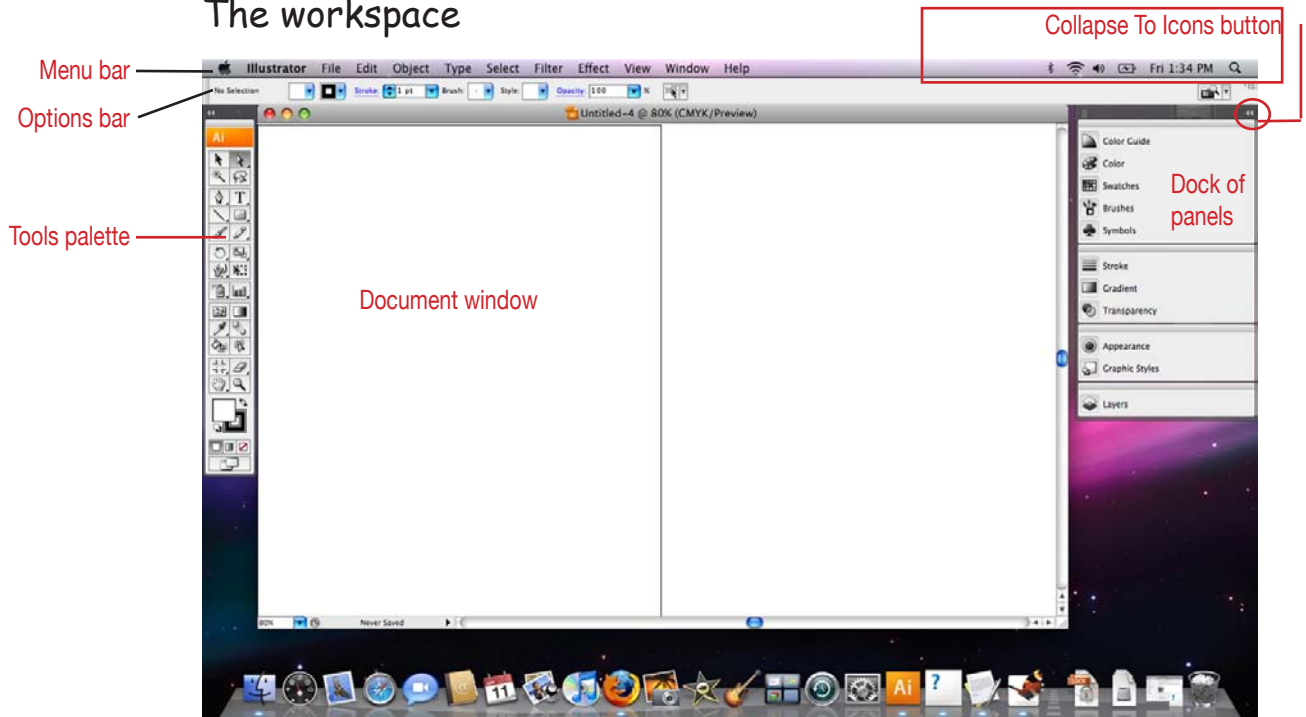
The workspace

Collapse To Icons button

Menu bar

Illustrator File Edit Object Type Select Filter Effect View Window Help

Fri 1:34 PM

Options bar

No Selection Stroke: 1 pt Brush: Style: Opacity: 100 %

Untitled-4 @ 80% (CMYK/Preview)

Ai

Tools palette

Document window

Color Guide
Color
Swatches
Brushes
Symbols

Dock of panels

Stroke
Gradient
Transparency

Appearance
Graphic Styles

Layers

80% Never Saved

11

Ai